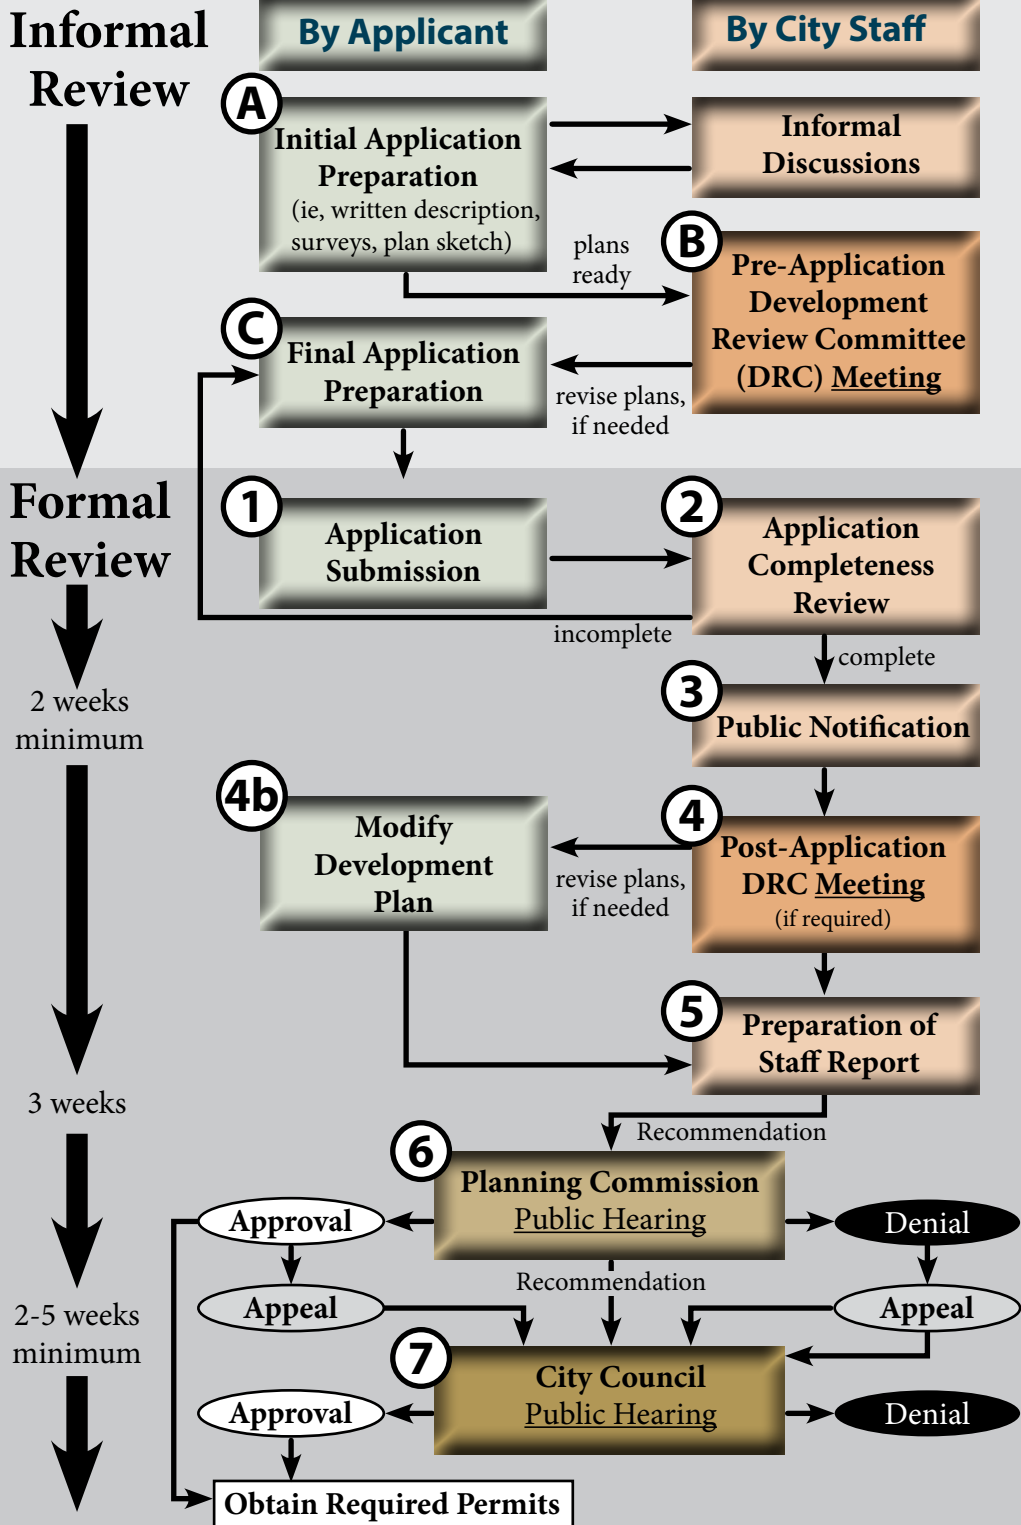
Informal Review

By Applicant

By City Staff

A
Initial Application Preparation
(ie, written description, surveys, plan sketch)

Informal Discussions

plans ready

B
Pre-Application Development Review Committee (DRC) Meeting

C
Final Application Preparation

revise plans, if needed

Formal Review

1
Application Submission

2
Application Completeness Review

incomplete

complete

2 weeks minimum

3
Public Notification

4b
Modify Development Plan

4
Post-Application DRC Meeting
(if required)

revise plans, if needed

5
Preparation of Staff Report

3 weeks

Recommendation

6
Planning Commission Public Hearing

Approval

Denial

Recommendation

2-5 weeks minimum

Appeal

Appeal

7
City Council Public Hearing

Approval

Denial

Obtain Required Permits